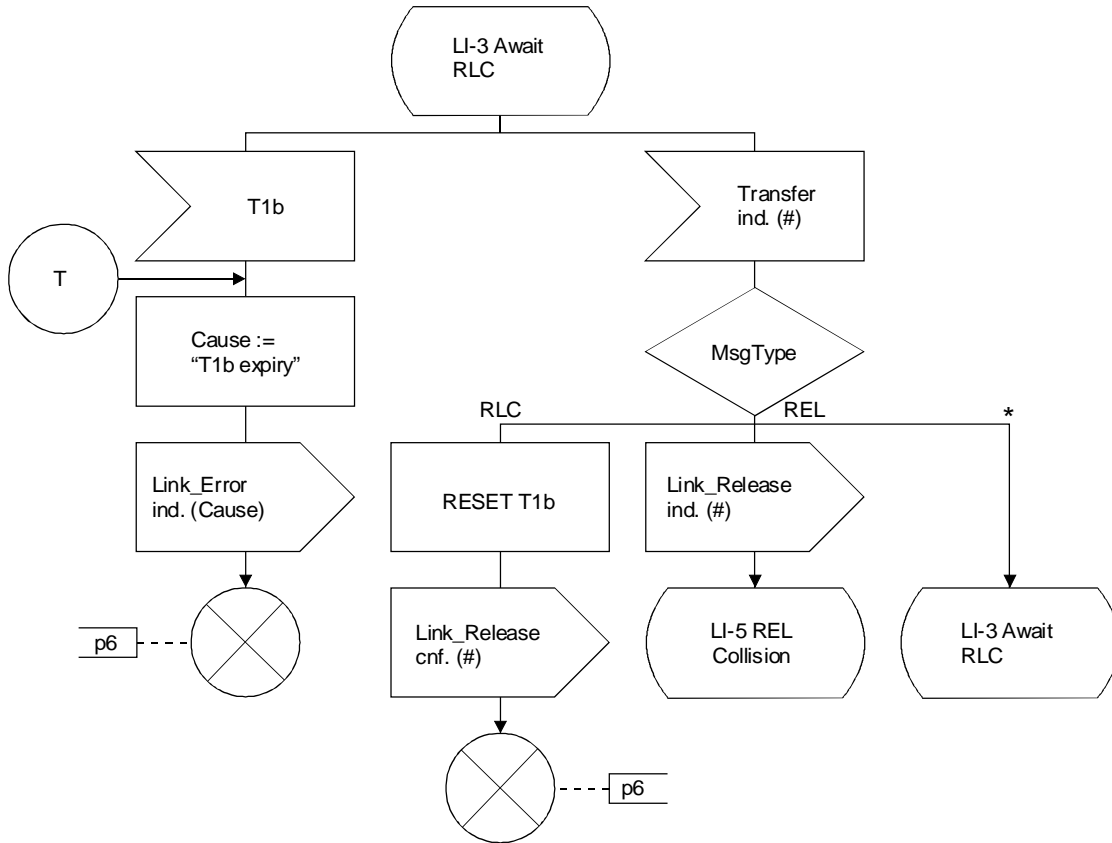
LI-3 Await RLC

T1b

Transfer ind. (#)

T

Cause := “T1b expiry”

MsgType

RLC

REL

*

Link_Error ind. (Cause)

RESET T1b

Link_Release ind. (#)

p6

Link_Release cnf. (#)

LI-5 REL Collision

LI-3 Await RLC

p6